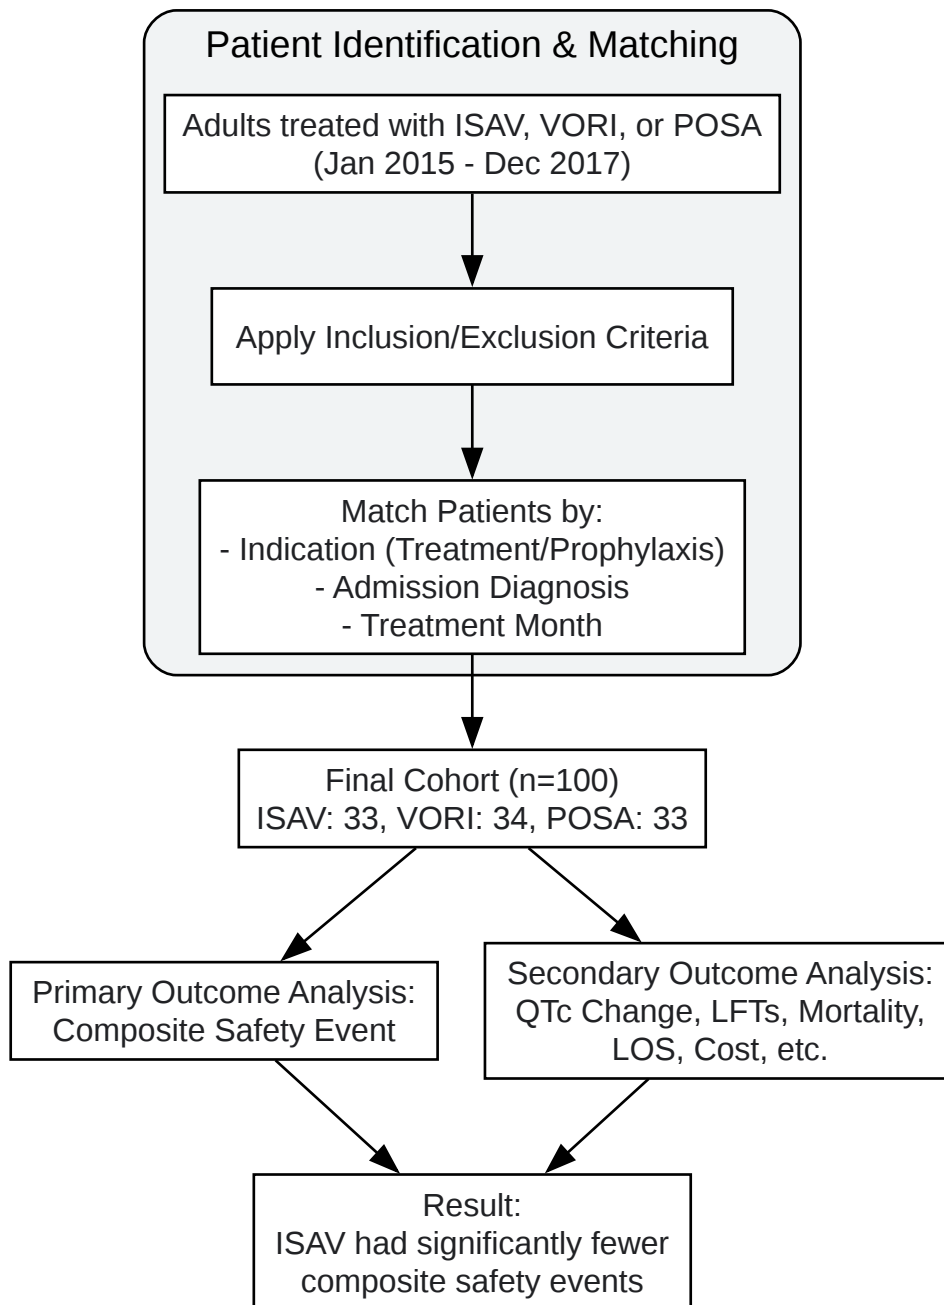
Patient Identification & Matching

Adults treated with ISAV, VORI, or POSA
(Jan 2015 - Dec 2017)

Apply Inclusion/Exclusion Criteria

Match Patients by:
- Indication (Treatment/Prophylaxis)
- Admission Diagnosis
- Treatment Month

Final Cohort (n=100)
ISAV: 33, VORI: 34, POSA: 33

Primary Outcome Analysis:
Composite Safety Event

Secondary Outcome Analysis:
QTc Change, LFTs, Mortality,
LOS, Cost, etc.

Result:
ISAV had significantly fewer
composite safety events